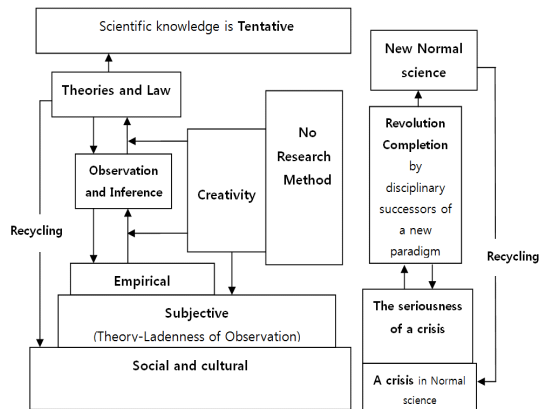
Scientific knowledge is **Tentative**

**Theories and Law**

**Observation and Inference**

**Creativity**

**No Research Method**

**Recycling**

**Empirical**

**Subjective**

(Theory-Ladenness of Observation)

**Social and cultural**

**New Normal science**

**Revolution Completion** by disciplinary successors of a new paradigm

**Recycling**

**The seriousness of a crisis**

**A crisis** in Normal science